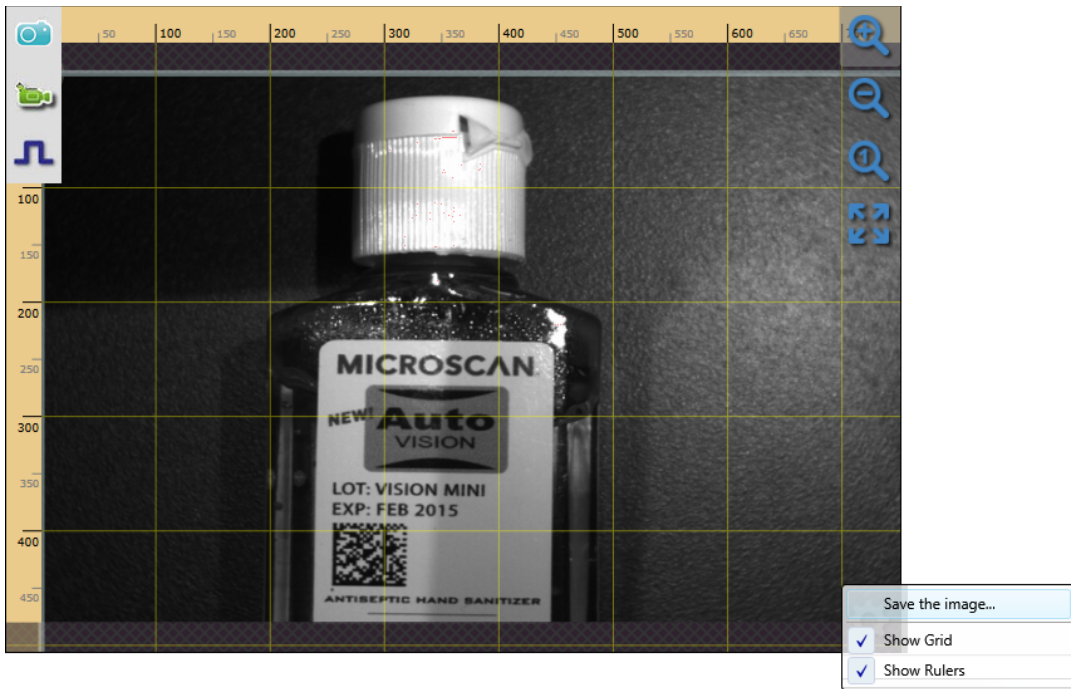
50 100 150 200 250 300 350 400 450 500 550 600 650

100
150
200
250
300
350
400
450

MICROSCAN
NEW! Auto VISION
LOT: VISION MINI
EXP: FEB 2015
ANTISEPTIC HAND SANITIZER

Save the image...
✓ Show Grid
✓ Show Rulers